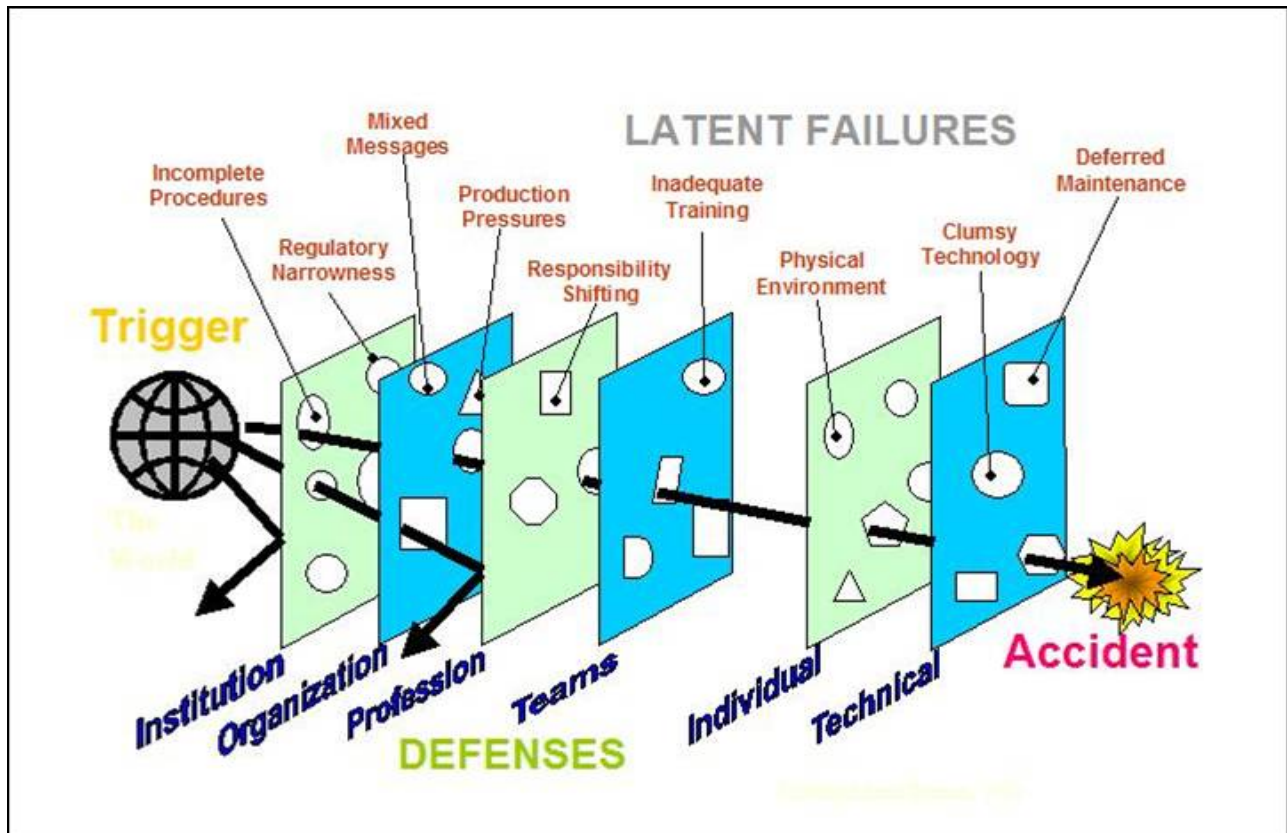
LATENT FAILURES

Incomplete Procedures

Mixed Messages

Regulatory Narrowness

Production Pressures

Responsibility Shifting

Inadequate Training

Physical Environment

Clumsy Technology

Deferred Maintenance

Trigger

The World

Institution

Organization

Profession

Teams

Individual

Technical

Accident

DEFENSES

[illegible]